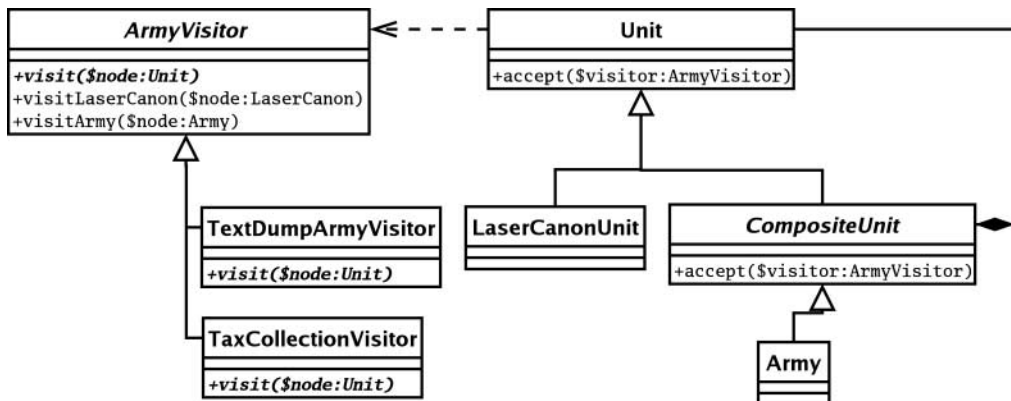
ArmyVisitor

+visit($node:Unit)
+visitLaserCanon($node:LaserCanon)
+visitArmy($node:Army)

Unit

+accept($visitor:ArmyVisitor)

TextDumpArmyVisitor

+visit($node:Unit)

TaxCollectionVisitor

+visit($node:Unit)

LaserCanonUnit

CompositeUnit

+accept($visitor:ArmyVisitor)

Army